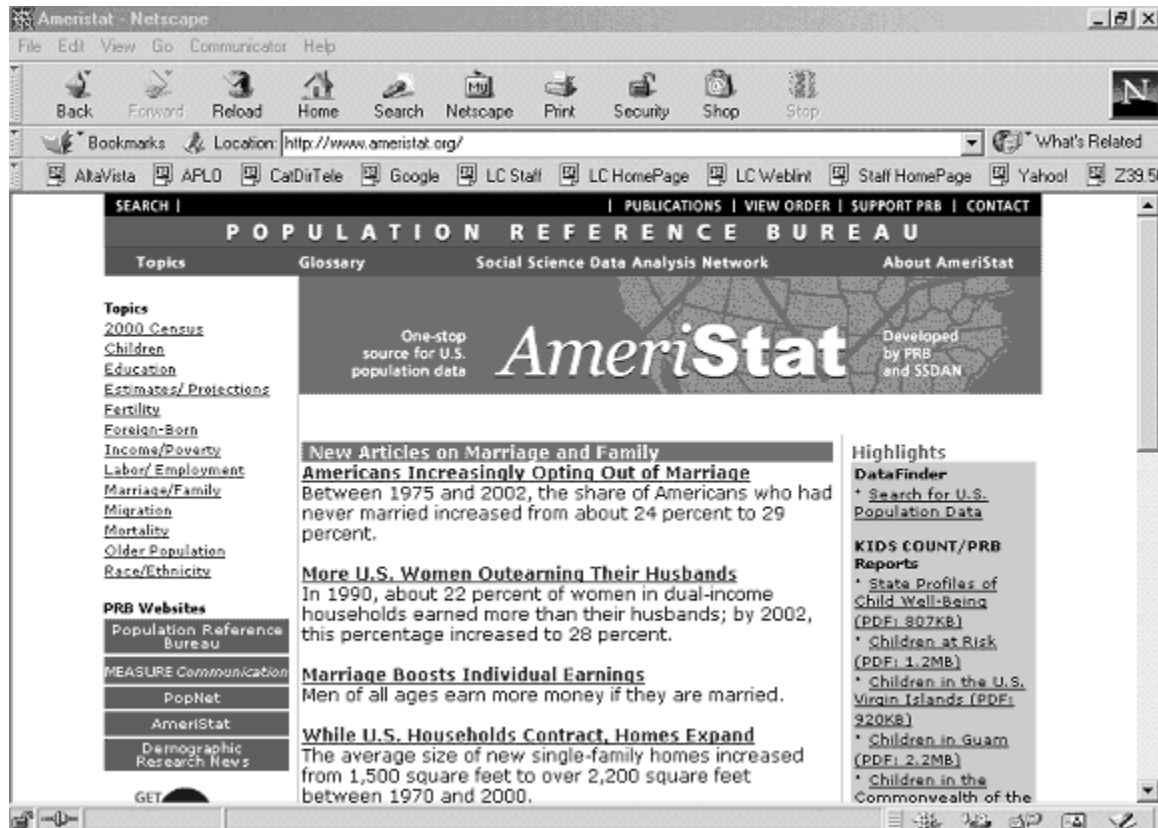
Ameristat - Netscape

File Edit View Go Communicator Help

Back Forward Reload Home Search Netscape Print Security Shop Stop

Bookmarks Location: http://www.ameristat.org/ What's Related

AltaVista APLO CatDirTele Google LC Staff LC HomePage LC Weblint Staff HomePage Yahoo! Z39.5

SEARCH | | PUBLICATIONS | VIEW ORDER | SUPPORT PRB | CONTACT

POPULATION REFERENCE BUREAU

Topics Glossary Social Science Data Analysis Network About AmeriStat

One-stop source for U.S. population data AmeriStat Developed by PRB and SSDAN

Topics
2000 Census
Children
Education
Estimates/ Projections
Fertility
Foreign-Born
Income/Poverty
Labor/ Employment
Marriage/Family
Migration
Mortality
Older Population
Race/Ethnicity

PRB Websites
Population Reference Bureau
MEASURE Communication
PopNet
AmeriStat
Demographic Research News

GET

New Articles on Marriage and Family

Americans Increasingly Opting Out of Marriage
Between 1975 and 2002, the share of Americans who had never married increased from about 24 percent to 29 percent.

More U.S. Women Outearning Their Husbands
In 1990, about 22 percent of women in dual-income households earned more than their husbands; by 2002, this percentage increased to 28 percent.

Marriage Boosts Individual Earnings
Men of all ages earn more money if they are married.

While U.S. Households Contract, Homes Expand
The average size of new single-family homes increased from 1,500 square feet to over 2,200 square feet between 1970 and 2000.

Highlights
DataFinder
* Search for U.S. Population Data

KIDS COUNT/PRB Reports
* State Profiles of Child Well-Being (PDF: 807KB)
* Children at Risk (PDF: 1.2MB)
* Children in the U.S. Virgin Islands (PDF: 920KB)
* Children in Guam (PDF: 2.2MB)
* Children in the Commonwealth of the